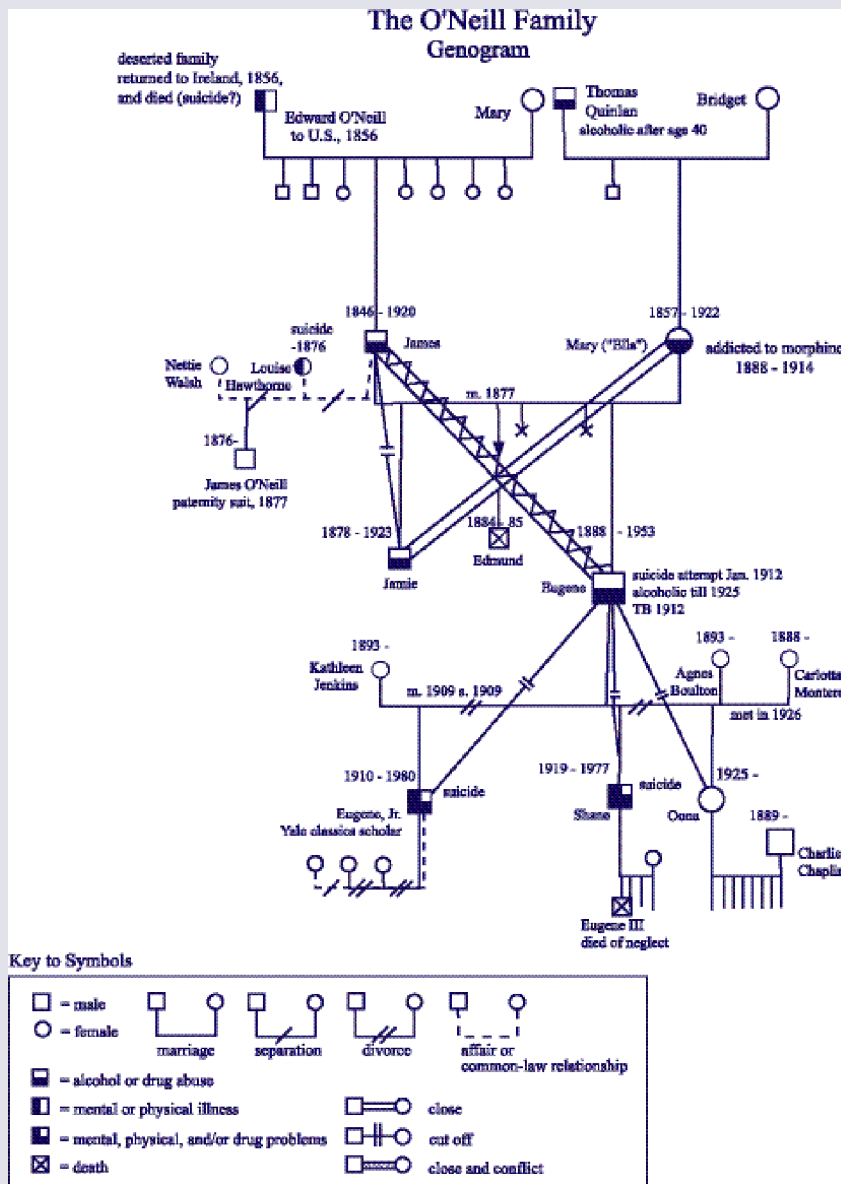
The O'Neill Family
Genogram

deserted family returned to Ireland, 1856, and died (suicide?)

Edward O'Neill to U.S., 1856

Mary

Thomas Quinlan alcoholic after age 40

Bridget

1846 - 1920
James

suicide -1876
Louise Hawthorne

Nettie Walsh

1857 - 1922
Mary ("Ella")

addicted to morphine 1888 - 1914

m. 1877

1876-
James O'Neill paternity suit, 1877

1878 - 1923
Jamie

1884 - 85
Edmund

1888 - 1953
Eugene

suicide attempt Jan. 1912
alcoholic till 1925
TB 1912

1893 -
Kathleen Jenkins

m. 1909 s. 1909

1893 -
Agnes Boulton

1888 -
Carlotta Monterey

met in 1926

1910 - 1980
Eugene, Jr.
Yale classics scholar
suicide

1919 - 1977
Shane
suicide

1925 -
Oona

1889 -
Charlie Chaplin

Eugene III
died of neglect

Key to Symbols

= male
= female
marriage
separation
divorce
affair or common-law relationship
= alcohol or drug abuse
= mental or physical illness
= mental, physical, and/or drug problems
= death
close
cut off
close and conflict